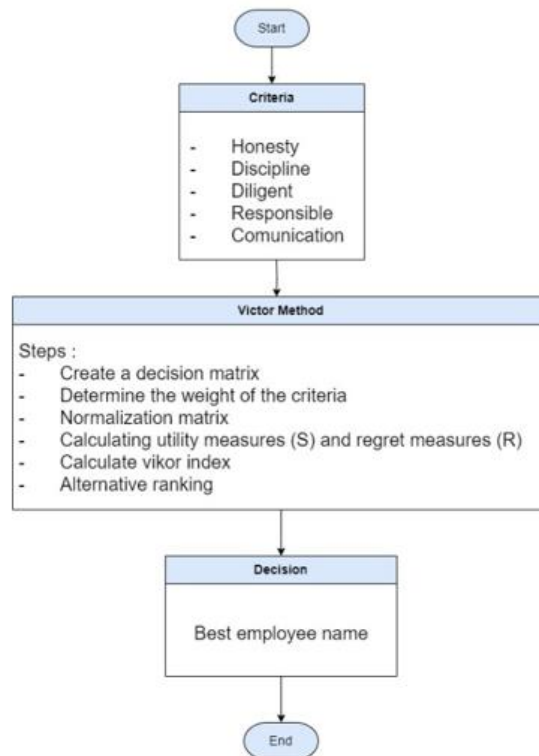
Start

Criteria

- Honesty
- Discipline
- Diligent
- Responsible
- Comunication

Victor Method

Steps :
- Create a decision matrix
- Determine the weight of the criteria
- Normalization matrix
- Calculating utility measures (S) and regret measures (R)
- Calculate vikor index
- Alternative ranking

Decision

Best employee name

End